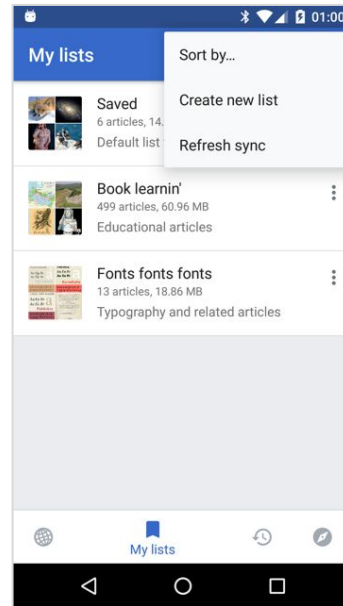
01:00

My lists

Sort by...

Create new list

Refresh sync

Saved
6 articles, 14.
Default list

Book learnin'
499 articles, 60.96 MB
Educational articles

Fonts fonts fonts
13 articles, 18.86 MB
Typography and related articles

My lists